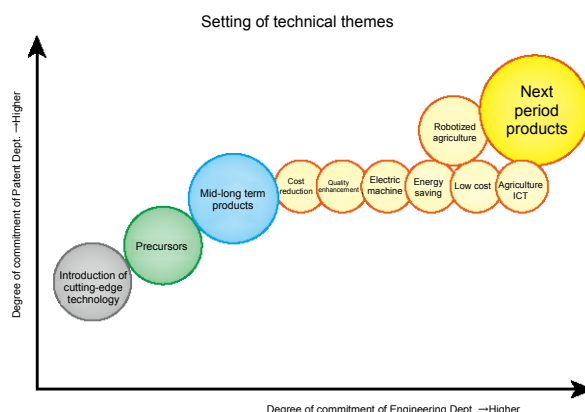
Setting of technical themes

Degree of commitment of Patent Dept. →Higher

Introduction of cutting-edge technology

Precursors

Mid-long term products

Cost reduction

Quality enhancement

Electric machine

Energy saving

Low cost

Agriculture ICT

Robotized agriculture

Next period products

Degree of commitment of Engineering Dept. →Higher